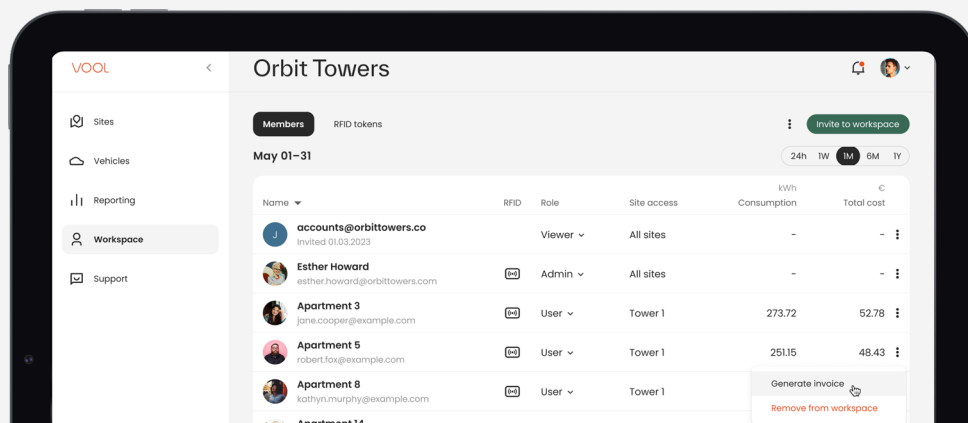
VOOL

Sites

Vehicles

Reporting

Workspace

Support

Orbit Towers

Members RFID tokens

Invite to workspace

May 01–31

24h 1W 1M 6M 1Y

| Name | RFID | Role | Site access | kWh Consumption | € Total cost |
|---|---|---|---|---|---|
| J accounts@orbittowers.co Invited 01.03.2023 | | Viewer | All sites | - | - |
| Esther Howard esther.howard@orbittowers.com | | Admin | All sites | - | - |
| Apartment 3 jane.cooper@example.com | | User | Tower 1 | 273.72 | 52.78 |
| Apartment 5 robert.fox@example.com | | User | Tower 1 | 251.15 | 48.43 |
| Apartment 8 kathyn.murphy@example.com | | User | Tower 1 | | |
| Apartment 14 | | | | | |

Generate invoice

Remove from workspace